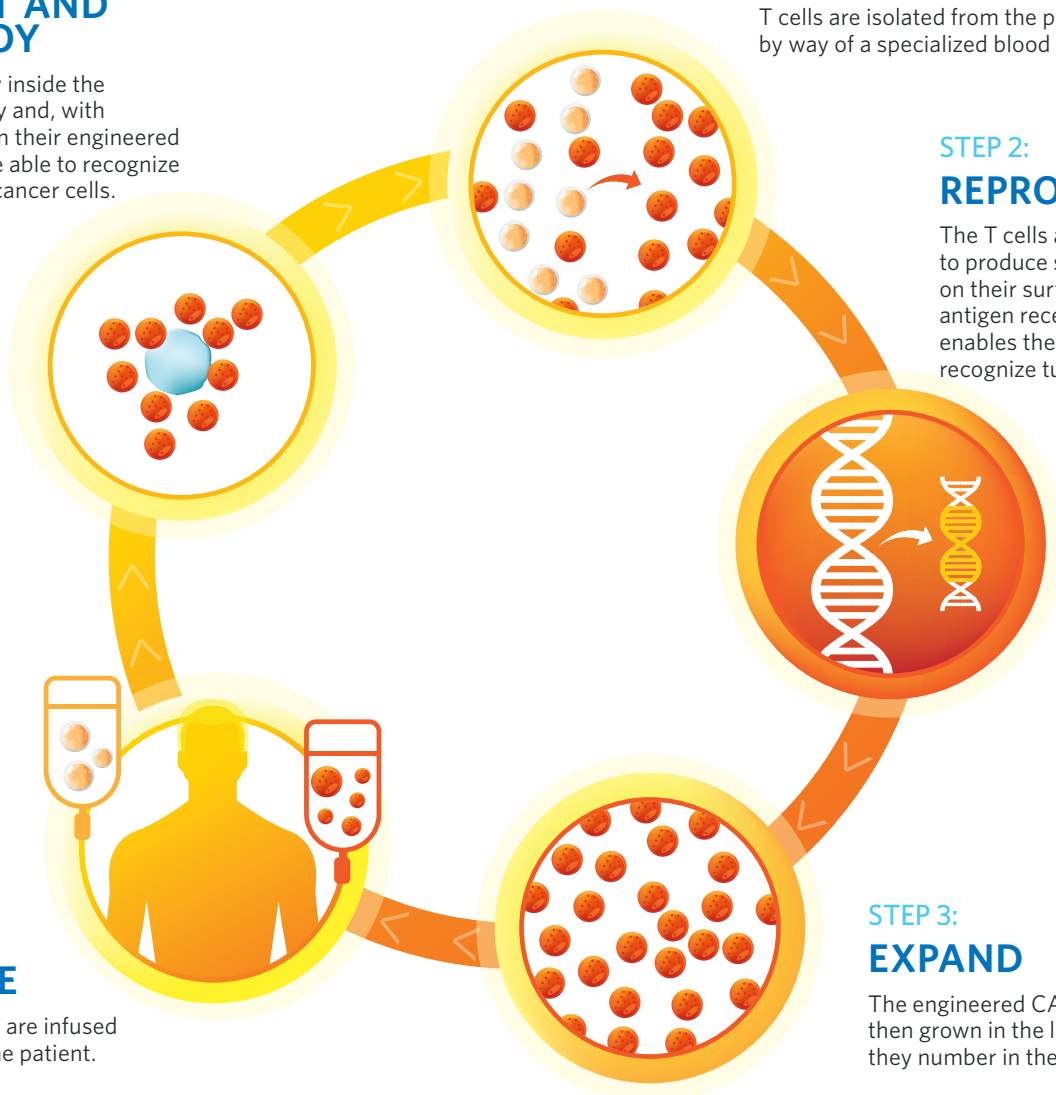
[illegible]T AND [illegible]DY

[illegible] inside the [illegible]y and, with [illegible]n their engineered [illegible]e able to recognize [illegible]cancer cells.

T cells are isolated from the p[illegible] by way of a specialized blood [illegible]

STEP 2:
REPRO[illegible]

The T cells a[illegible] to produce s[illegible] on their sur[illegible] antigen rece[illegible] enables the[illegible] recognize tu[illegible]

STEP 3:
EXPAND

The engineered CA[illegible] then grown in the l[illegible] they number in the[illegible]

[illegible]E

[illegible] are infused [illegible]e patient.